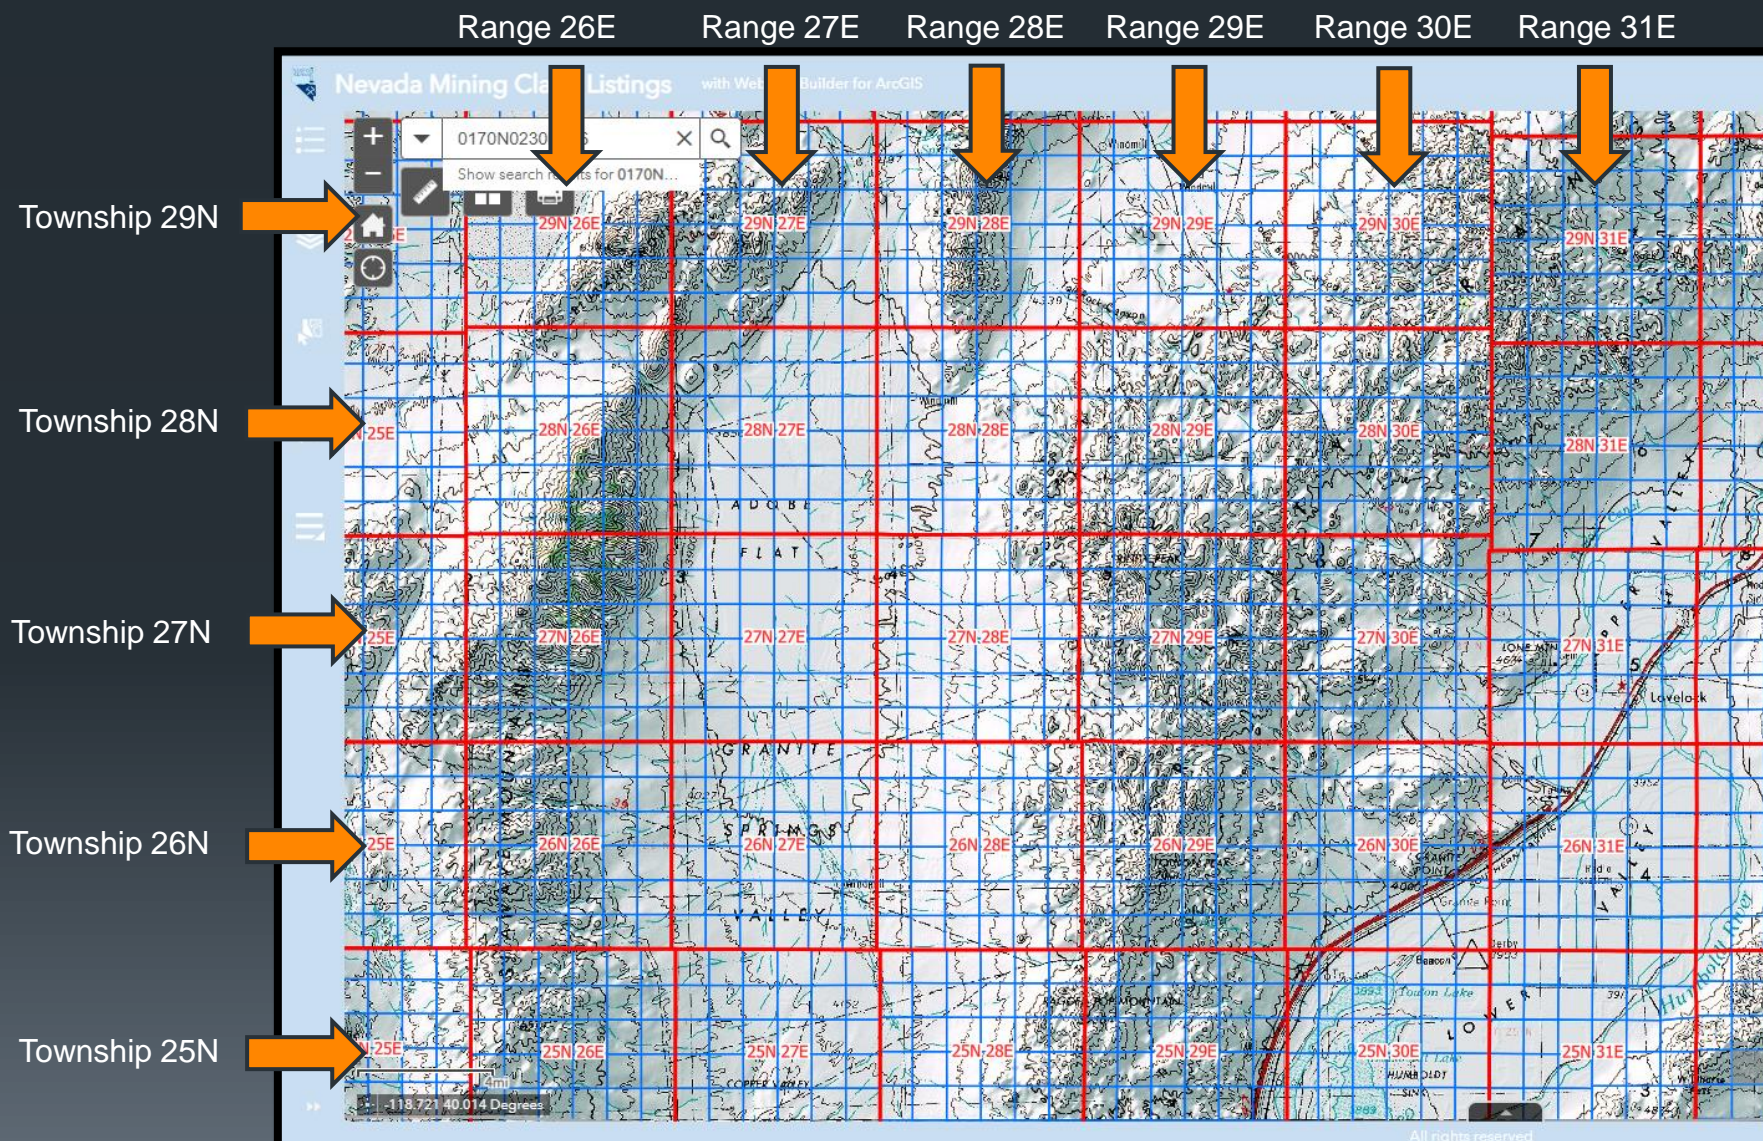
Range 26E Range 27E Range 28E Range 29E Range 30E Range 31E

Nevada Mining Cla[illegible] Listings with We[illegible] Builder for ArcGIS

0170N0230

Show search r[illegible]ts for 0170N...

Township 29N

Township 28N

Township 27N

Township 26N

Township 25N

29N 26E 29N 27E 29N 28E 29N 29E 29N 30E 29N 31E

25E 28N 26E 28N 27E 28N 28E 28N 29E 28N 30E 28N 31E

ADOBE

FLAT

25E 27N 26E 27N 27E 27N 28E 27N 29E 27N 30E 27N 31E

Lovelock

GRANITE

SPRINGS

25E 26N 26E 26N 27E 26N 28E 26N 29E 26N 30E 26N 31E

VALLEY

Toulon Lake

LOVER

25E 25N 26E 25N 27E 25N 28E 25N 29E 25N 30E 25N 31E

4mi

-118.721 40.014 Degrees

All rights reserved